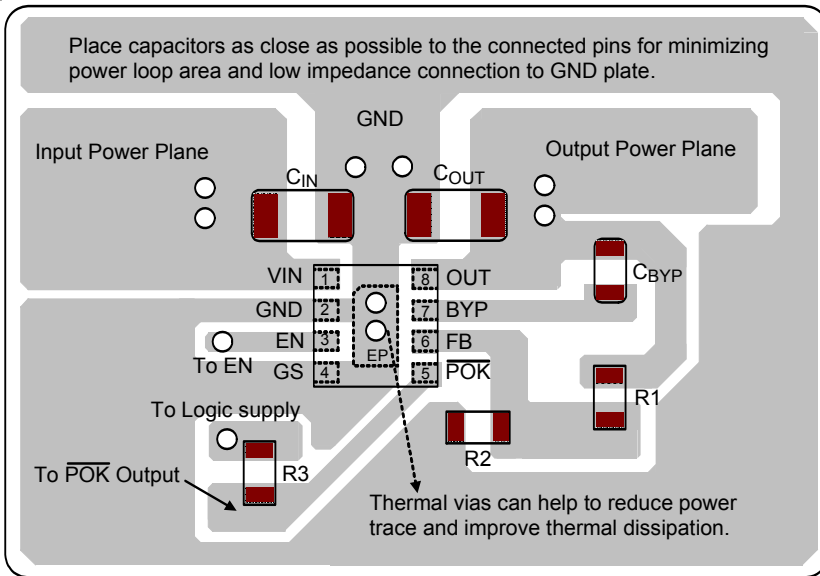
Place capacitors as close as possible to the connected pins for minimizing power loop area and low impedance connection to GND plate.

GND

Input Power Plane

$C_{IN}$

$C_{OUT}$

Output Power Plane

$C_{BYP}$

VIN 1

GND 2

EN 3

GS 4

8 OUT

7 BYP

6 FB

5 $\overline{POK}$

EP

To EN

R1

To Logic supply

R2

To $\overline{POK}$ Output

R3

Thermal vias can help to reduce power trace and improve thermal dissipation.